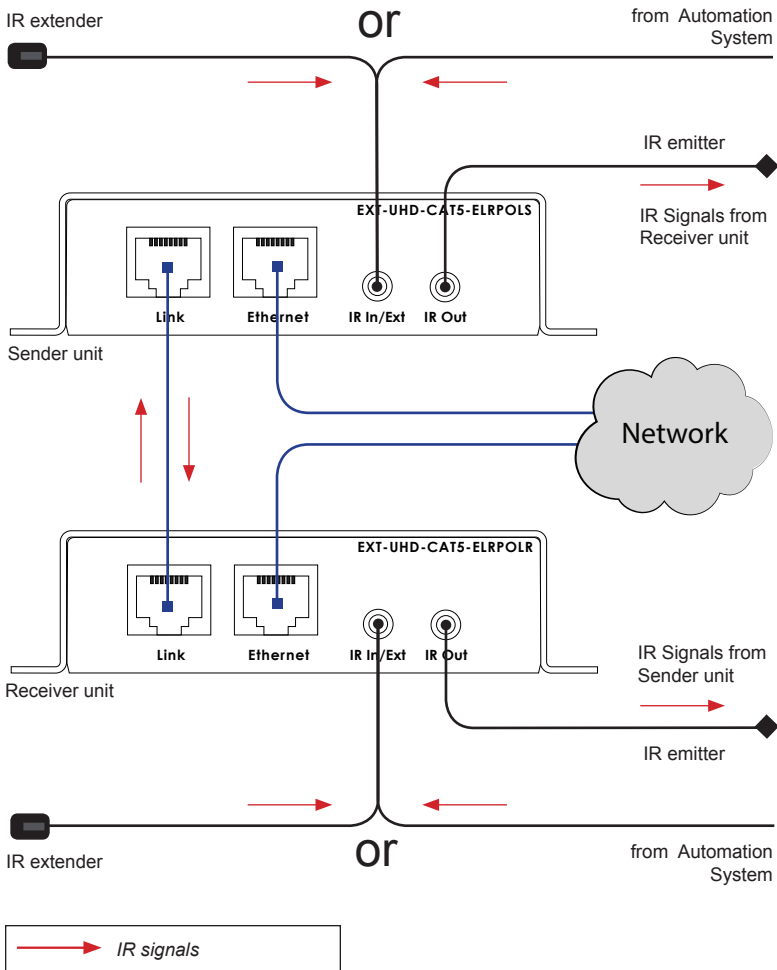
IR extender

or

from Automation System

IR emitter

IR Signals from Receiver unit

EXT-UHD-CAT5-ELRPOLS

Link

Ethernet

IR In/Ext

IR Out

Sender unit

Network

EXT-UHD-CAT5-ELRPOLR

Link

Ethernet

IR In/Ext

IR Out

IR Signals from Sender unit

Receiver unit

IR emitter

IR extender

or

from Automation System

IR signals